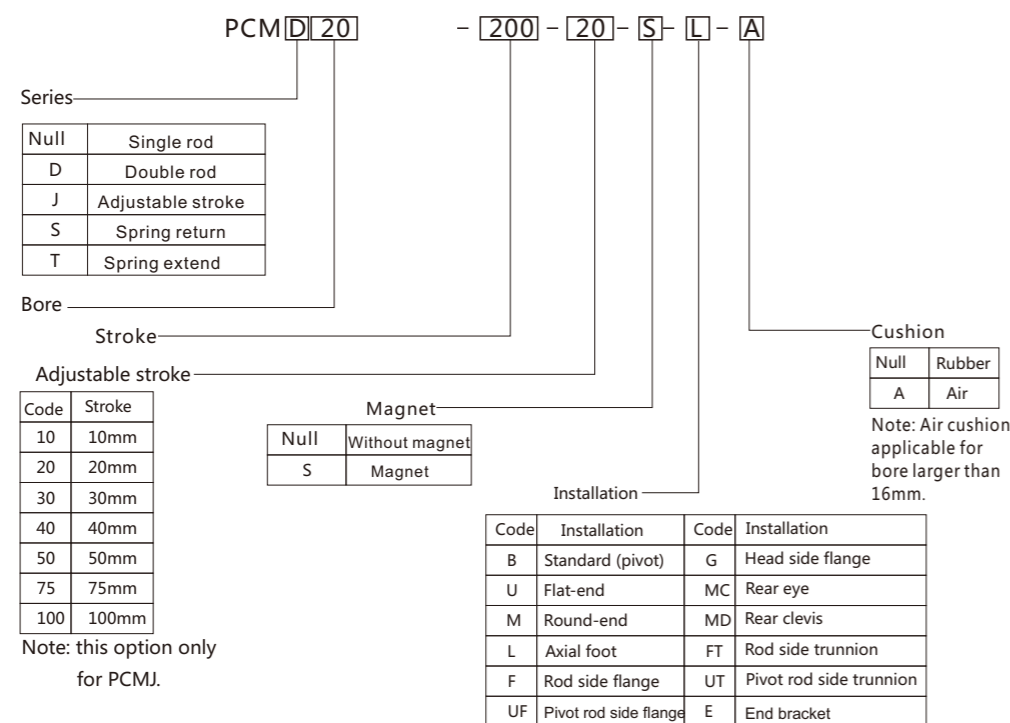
PCM D 20 - 200 - 20 - S - L - A

Series

| Null | Single rod |
|---|---|
| D | Double rod |
| J | Adjustable stroke |
| S | Spring return |
| T | Spring extend |

Bore

Stroke

Adjustable stroke

| Code | Stroke |
|---|---|
| 10 | 10mm |
| 20 | 20mm |
| 30 | 30mm |
| 40 | 40mm |
| 50 | 50mm |
| 75 | 75mm |
| 100 | 100mm |

Note: this option only for PCMJ.

Magnet

| Null | Without magnet |
|---|---|
| S | Magnet |

Installation

| Code | Installation | Code | Installation |
|---|---|---|---|
| B | Standard (pivot) | G | Head side flange |
| U | Flat-end | MC | Rear eye |
| M | Round-end | MD | Rear clevis |
| L | Axial foot | FT | Rod side trunnion |
| F | Rod side flange | UT | Pivot rod side trunnion |
| UF | Pivot rod side flange | E | End bracket |

Cushion

| Null | Rubber |
|---|---|
| A | Air |

Note: Air cushion applicable for bore larger than 16mm.